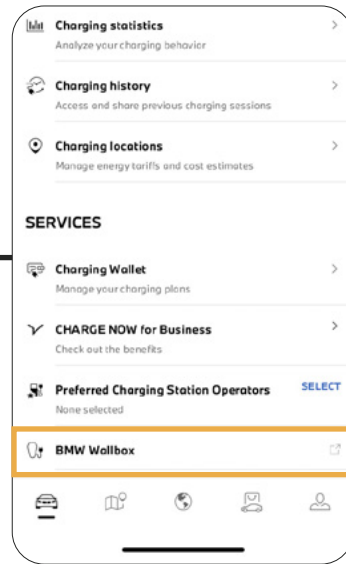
Charging statistics
Analyze your charging behavior

Charging history
Access and share previous charging sessions

Charging locations
Manage energy tariffs and cost estimates

SERVICES

Charging Wallet
Manage your charging plans

CHARGE NOW for Business
Check out the benefits

Preferred Charging Station Operators
None selected

SELECT

BMW Wallbox